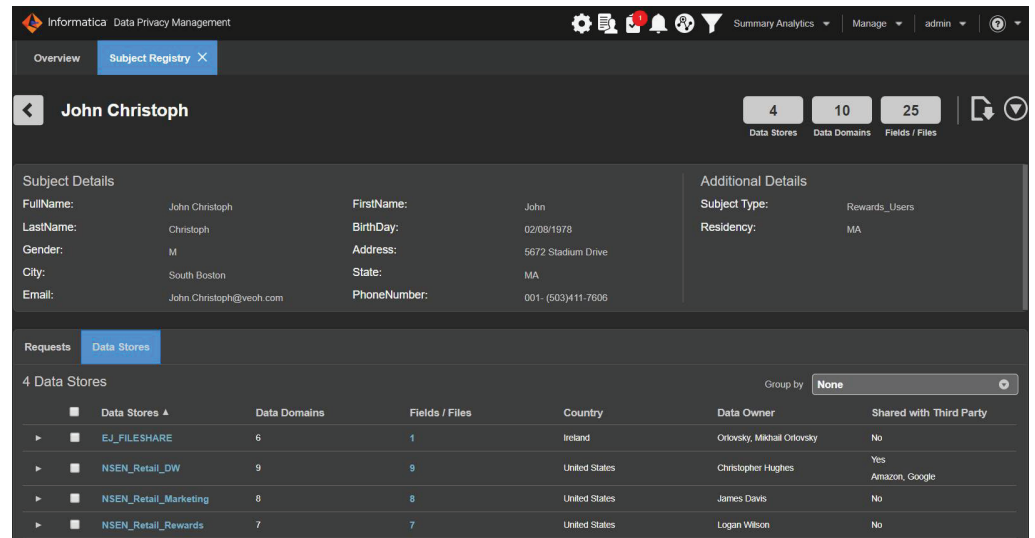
Informatica Data Privacy Management

1

Summary Analytics ▾ | Manage ▾ | admin ▾ | ?

Overview | Subject Registry ✕

John Christoph

4 Data Stores | 10 Data Domains | 25 Fields / Files

Subject Details

FullName: John Christoph
LastName: Christoph
Gender: M
City: South Boston
Email: John.Christoph@veoh.com

FirstName: John
BirthDay: 02/08/1978
Address: 5672 Stadium Drive
State: MA
PhoneNumber: 001- (503)411-7606

Additional Details

Subject Type: Rewards_Users
Residency: MA

Requests | Data Stores

4 Data Stores

Group by None

| Data Stores ▲ | Data Domains | Fields / Files | Country | Data Owner | Shared with Third Party |
|---|---|---|---|---|---|
| EJ_FILESHARE | 6 | 1 | Ireland | Orlovsky, Mikhail Orlovsky | No |
| NSEN_Retail_DW | 9 | 9 | United States | Christopher Hughes | Yes Amazon, Google |
| NSEN_Retail_Marketing | 8 | 8 | United States | James Davis | No |
| NSEN_Retail_Rewards | 7 | 7 | United States | Logan Wilson | No |